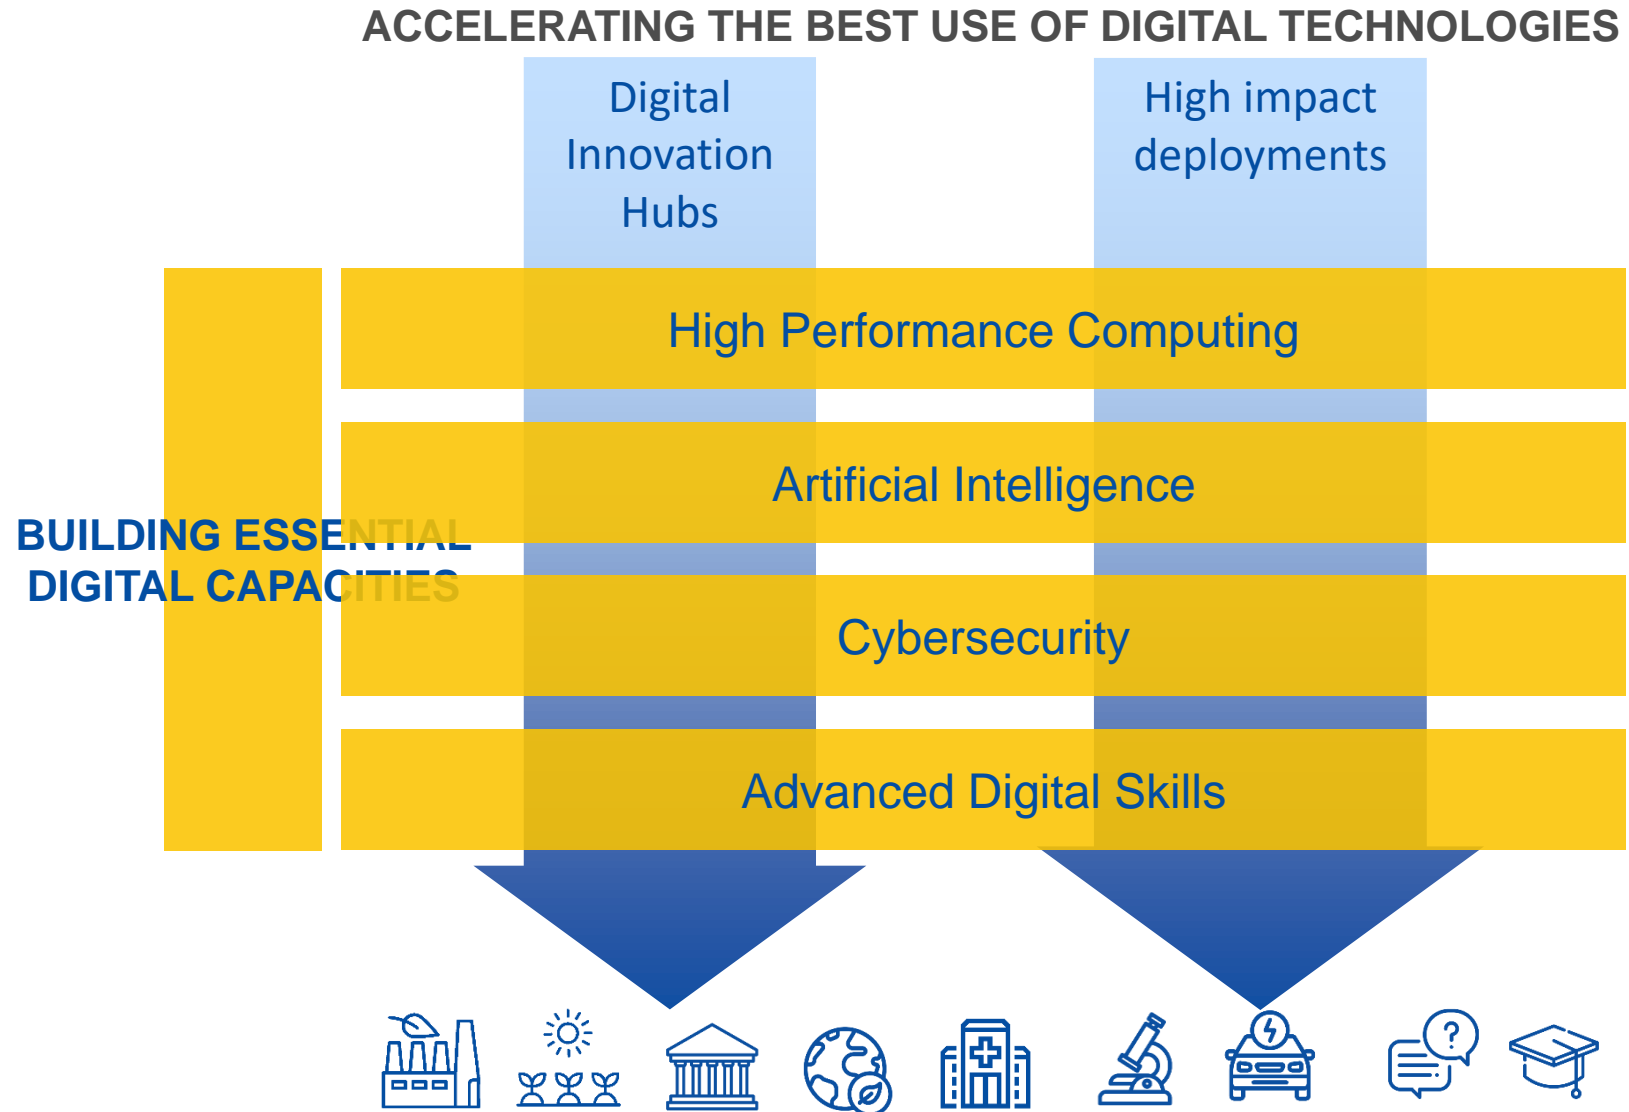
ACCELERATING THE BEST USE OF DIGITAL TECHNOLOGIES

Digital Innovation Hubs

High impact deployments

BUILDING ESSENTIAL DIGITAL CAPACITIES

High Performance Computing

Artificial Intelligence

Cybersecurity

Advanced Digital Skills

?